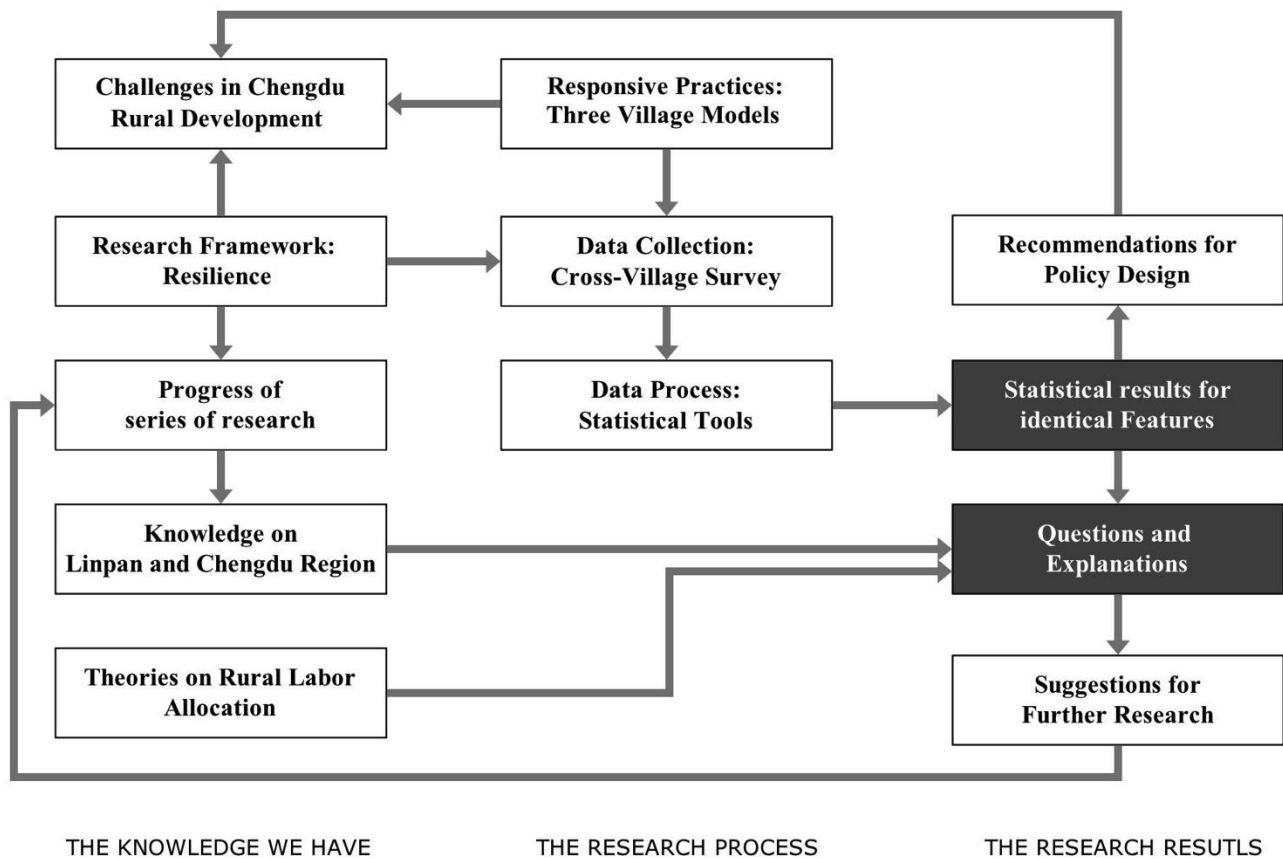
Challenges in Chengdu Rural Development

Responsive Practices: Three Village Models

Research Framework: Resilience

Data Collection: Cross-Village Survey

Recommendations for Policy Design

Progress of series of research

Data Process: Statistical Tools

Statistical results for identical Features

Knowledge on Linpan and Chengdu Region

Questions and Explanations

Theories on Rural Labor Allocation

Suggestions for Further Research

THE KNOWLEDGE WE HAVE

THE RESEARCH PROCESS

THE RESEARCH RESUTLS